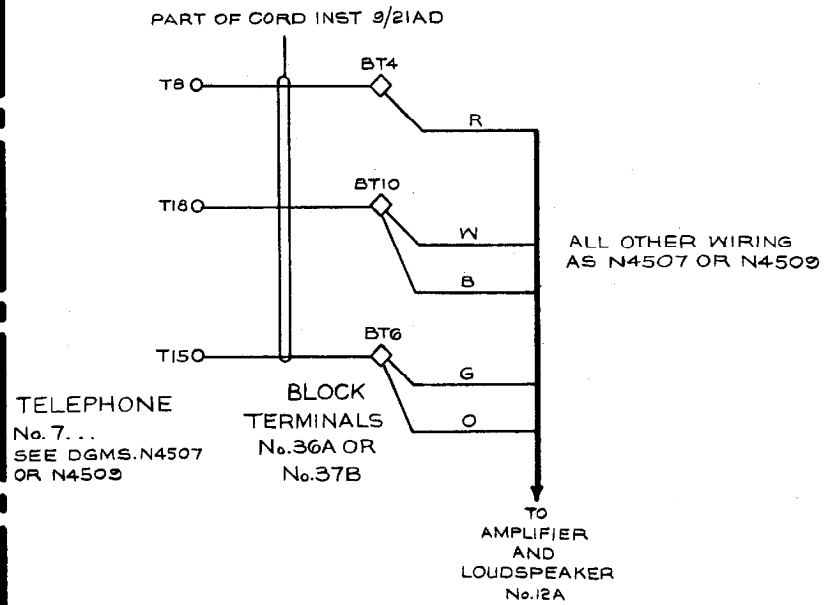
PART OF CORD INST 9/21AD

T8

BT4

R

T18

BT10

W

ALL OTHER WIRING AS N4507 OR N4509

B

T15

BT6

G

TELEPHONE No. 7. . . SEE DGMS. N4507 OR N4509

BLOCK TERMINALS No.36A OR No.37B

O

TO AMPLIFIER AND LOUDSPEAKER No.12A